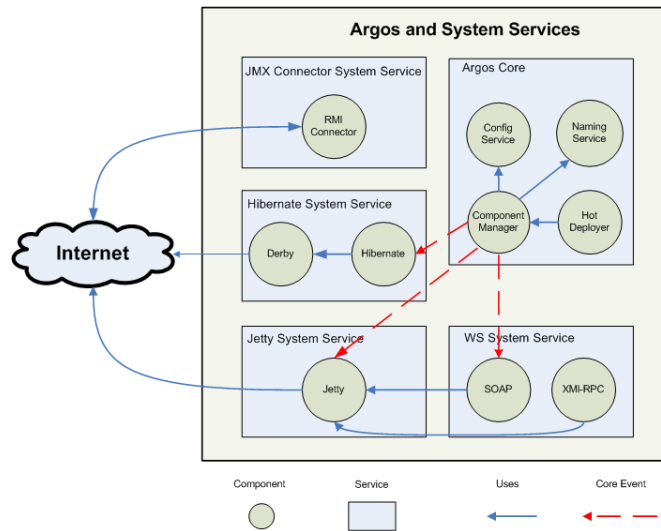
Argos and System Services

JMX Connector System Service

RMI Connector

Argos Core

Config Service

Naming Service

Component Manager

Hot Deployer

Hibernate System Service

Derby

Hibernate

Internet

Jetty System Service

Jetty

WS System Service

SOAP

XMI-RPC

Component

Service

Uses

Core Event